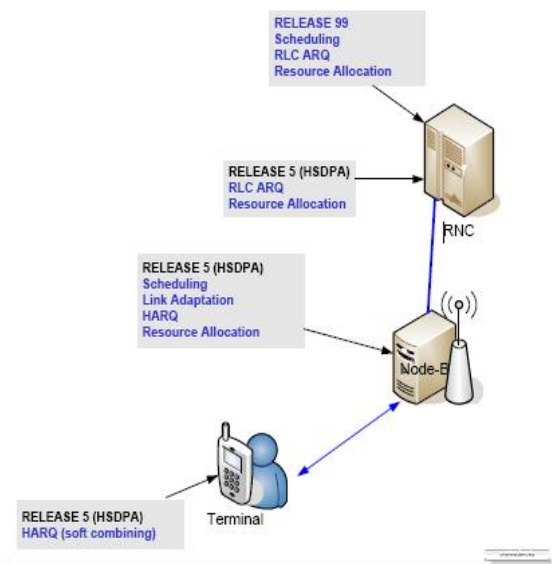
RELEASE 99
Scheduling
RLC ARQ
Resource Allocation

RELEASE 5 (HSDPA)
RLC ARQ
Resource Allocation

RNC

RELEASE 5 (HSDPA)
Scheduling
Link Adaptation
HARQ
Resource Allocation

Node-B

RELEASE 5 (HSDPA)
HARQ (soft combining)

Terminal